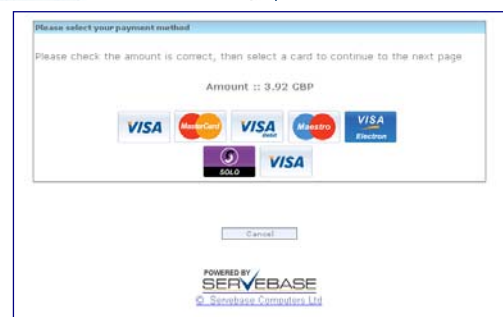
Please select your payment method

Please check the amount is correct, then select a card to continue to the next page

Amount :: 3.92 GBP

VISA MasterCard VISA Debit Maestro VISA Electron

SOLO VISA

Cancel

POWERED BY
SERVEBASE
© Servebase Computers Ltd